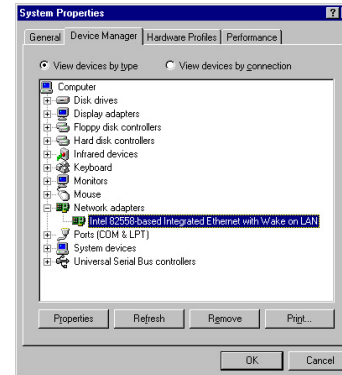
System Properties

?

General | Device Manager | Hardware Profiles | Performance

View devices by type

View devices by connection

Computer
Disk drives
Display adapters
Floppy disk controllers
Hard disk controllers
Infrared devices
Keyboard
Monitors
Mouse
Network adapters
Intel 82558-based Integrated Ethernet with Wake on LAN
Ports (COM & LPT)
System devices
Universal Serial Bus controllers

Properties | Refresh | Remove | Print...

OK | Cancel